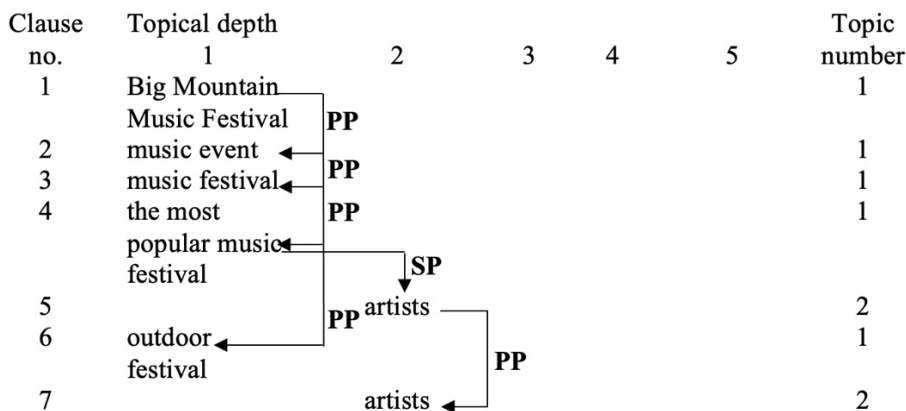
| Clause no. | Topical depth 1 | 2 | 3 | 4 | 5 | Topic number |
|---|---|---|---|---|---|---|
| 1 | Big Mountain Music Festival **PP** | | | | | 1 |
| 2 | music event **PP** | | | | | 1 |
| 3 | music festival **PP** | | | | | 1 |
| 4 | the most popular music festival **PP** | **SP** | | | | 1 |
| 5 | **PP** | artists | | | | 2 |
| 6 | outdoor festival | | **PP** | | | 1 |
| 7 | | artists | | | | 2 |